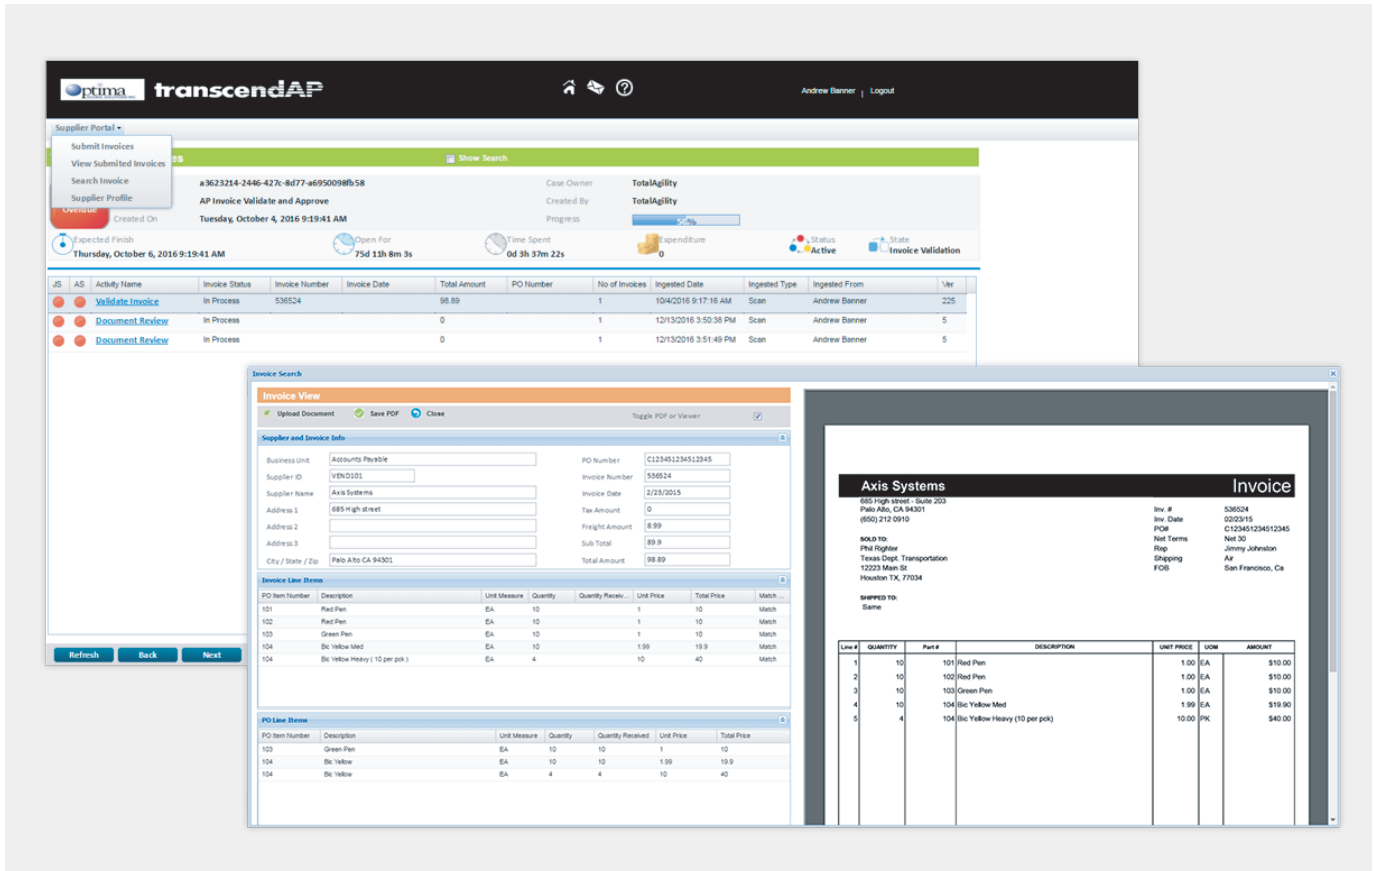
Optima transcendAP

Andrew Banner | Logout

Supplier Portal

Submit Invoices
View Submited Invoices
Search Invoice
Supplier Profile

Show Search

a3623214-2446-427c-8d77-a6950098fb58
Case Owner TotalAgility
AP Invoice Validate and Approve
Created By TotalAgility
Overdue
Created On Tuesday, October 4, 2016 9:19:41 AM
Progress 50%

Expected Finish Thursday, October 6, 2016 9:19:41 AM
Open For 75d 11h 8m 3s
Time Spent 0d 3h 37m 22s
Expenditure 0
Status Active
State Invoice Validation

| JS | AS | Activity Name | Invoice Status | Invoice Number | Invoice Date | Total Amount | PO Number | No of Invoices | Ingested Date | Ingested Type | Ingested From | Ver |
|---|---|---|---|---|---|---|---|---|---|---|---|---|
| | | Validate Invoice | In Process | 536524 | | 98.89 | | 1 | 10/4/2016 9:17:16 AM | Scan | Andrew Banner | 225 |
| | | Document Review | In Process | | | 0 | | 1 | 12/13/2016 3:50:38 PM | Scan | Andrew Banner | 5 |
| | | Document Review | In Process | | | 0 | | 1 | 12/13/2016 3:51:49 PM | Scan | Andrew Banner | 5 |

Refresh Back Next

Invoice Search

Invoice View

Upload Document Save PDF Close Toggle PDF or Viewer

Supplier and Invoice Info

Business Unit Accounts Payable
Supplier ID VEND101
Supplier Name Axis Systems
Address 1 685 High street
Address 2
Address 3
City / State / Zip Palo Alto CA 94301
PO Number C123451234512345
Invoice Number 536524
Invoice Date 2/23/2015
Tax Amount 0
Freight Amount 8.99
Sub Total 89.9
Total Amount 98.89

Invoice Line Items

| PO Item Number | Description | Unit Measure | Quantity | Quantity Receiv... | Unit Price | Total Price | Match ... |
|---|---|---|---|---|---|---|---|
| 101 | Red Pen | EA | 10 | | 1 | 10 | Match |
| 102 | Red Pen | EA | 10 | | 1 | 10 | Match |
| 103 | Green Pen | EA | 10 | | 1 | 10 | Match |
| 104 | Bic Yellow Med | EA | 10 | | 1.99 | 19.9 | Match |
| 104 | Bic Yellow Heavy ( 10 per pck ) | EA | 4 | | 10 | 40 | Match |

PO Line Items

| PO Item Number | Description | Unit Measure | Quantity | Quantity Received | Unit Price | Total Price |
|---|---|---|---|---|---|---|
| 103 | Green Pen | EA | 10 | 10 | 1 | 10 |
| 104 | Bic Yellow | EA | 10 | 10 | 1.99 | 19.9 |
| 104 | Bic Yellow | EA | 4 | 4 | 10 | 40 |

Axis Systems Invoice
685 High street - Suite 203
Palo Alto, CA 94301
(650) 212 0910

Inv. # 536524
Inv. Date 02/23/15
PO# C123451234512345
Net Terms Net 30
Rep Jimmy Johnston
Shipping Air
FOB San Francisco, Ca

SOLD TO:
Phil Righter
Texas Dept. Transportation
12223 Main St
Houston TX, 77034

SHIPPED TO:
Same

| Line # | QUANTITY | Part # | DESCRIPTION | UNIT PRICE | UOM | AMOUNT |
|---|---|---|---|---|---|---|
| 1 | 10 | 101 | Red Pen | 1.00 | EA | $10.00 |
| 2 | 10 | 102 | Red Pen | 1.00 | EA | $10.00 |
| 3 | 10 | 103 | Green Pen | 1.00 | EA | $10.00 |
| 4 | 10 | 104 | Bic Yellow Med | 1.99 | EA | $19.90 |
| 5 | 4 | 104 | Bic Yellow Heavy (10 per pck) | 10.00 | PK | $40.00 |